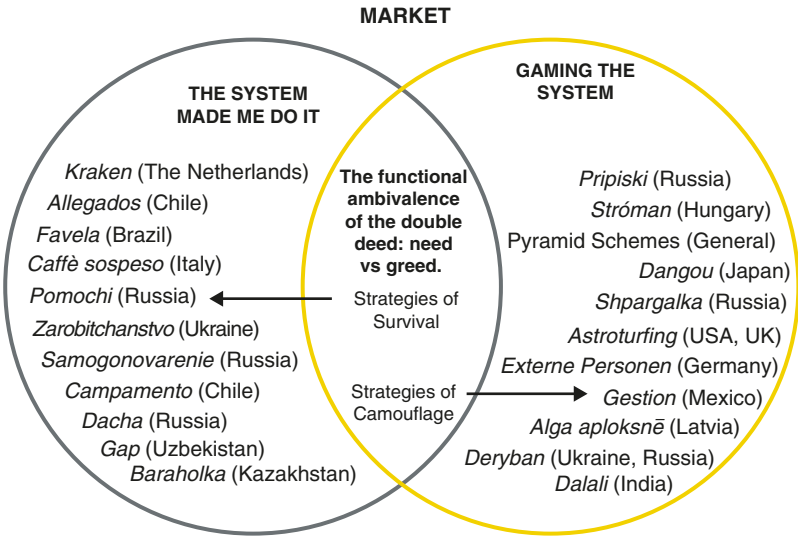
MARKET

THE SYSTEM MADE ME DO IT

Kraken (The Netherlands)
Allegados (Chile)
Favela (Brazil)
Caffè sospeso (Italy)
Pomochi (Russia)
Zarobitchanstvo (Ukraine)
Samogonovarenie (Russia)
Campamento (Chile)
Dacha (Russia)
Gap (Uzbekistan)
Baraholka (Kazakhstan)

The functional ambivalence of the double deed: need vs greed.

Strategies of Survival

Strategies of Camouflage

GAMING THE SYSTEM

Pripiski (Russia)
Stróman (Hungary)
Pyramid Schemes (General)
Dangou (Japan)
Shpargalka (Russia)
Astroturfing (USA, UK)
Externe Personen (Germany)
Gestion (Mexico)
Alga aploksnē (Latvia)
Deryban (Ukraine, Russia)
Dalali (India)